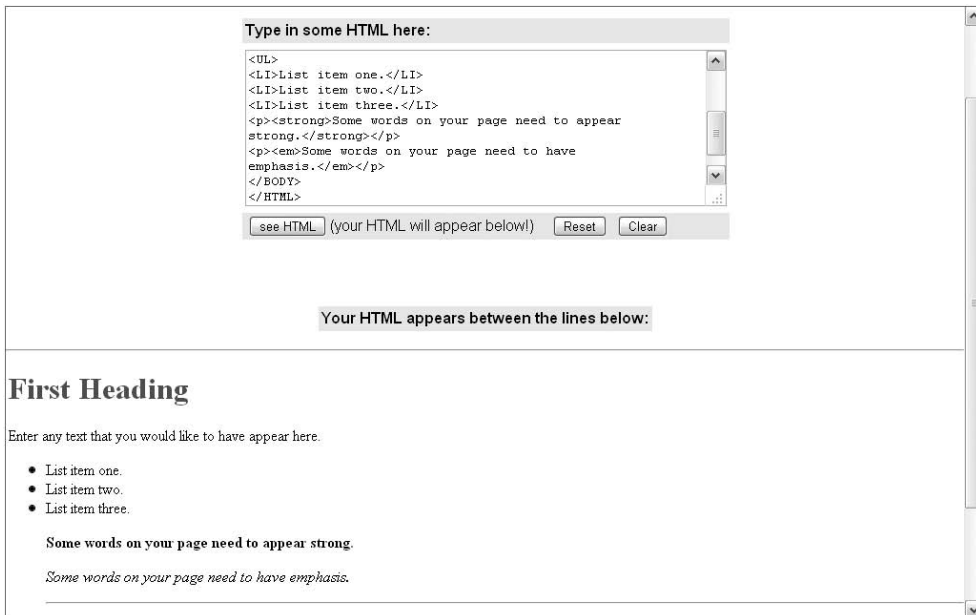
Type in some HTML here:

<UL>
<LI>List item one.</LI>
<LI>List item two.</LI>
<LI>List item three.</LI>
<p><strong>Some words on your page need to appear strong.</strong></p>
<p><em>Some words on your page need to have emphasis.</em></p>
</BODY>
</HTML>

see HTML (your HTML will appear below!) Reset Clear

Your HTML appears between the lines below:

First Heading

Enter any text that you would like to have appear here.

- List item one.
- List item two.
- List item three.

Some words on your page need to appear strong.

Some words on your page need to have emphasis.